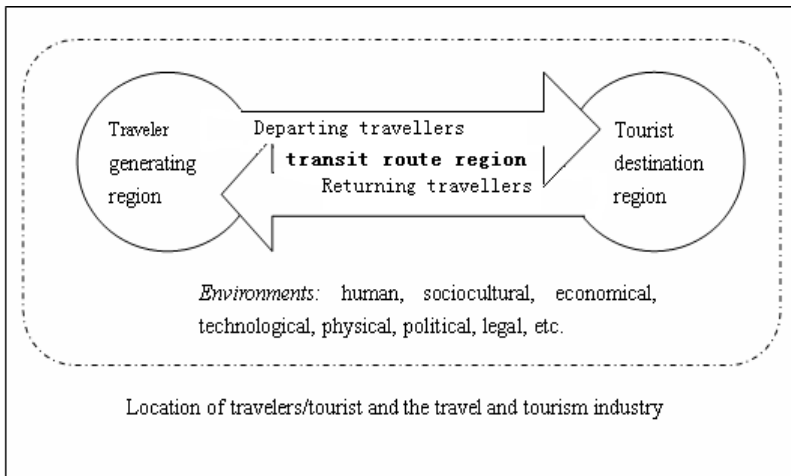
Traveler generating region

Departing travellers

transit route region

Returning travellers

Tourist destination region

*Environments:* human, sociocultural, economical, technological, physical, political, legal, etc.

Location of travelers/tourist and the travel and tourism industry